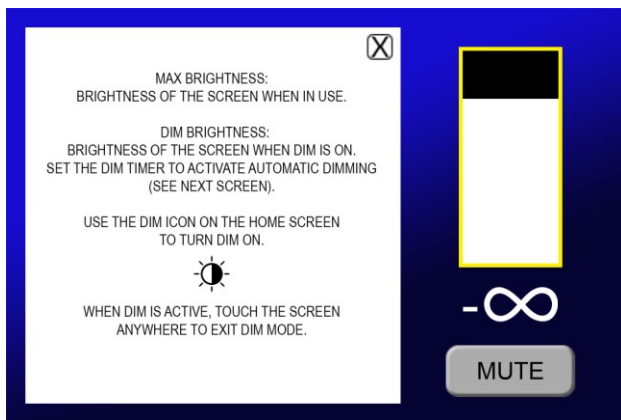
X

MAX BRIGHTNESS:
BRIGHTNESS OF THE SCREEN WHEN IN USE.

DIM BRIGHTNESS:
BRIGHTNESS OF THE SCREEN WHEN DIM IS ON.
SET THE DIM TIMER TO ACTIVATE AUTOMATIC DIMMING
(SEE NEXT SCREEN).

USE THE DIM ICON ON THE HOME SCREEN
TO TURN DIM ON.

WHEN DIM IS ACTIVE, TOUCH THE SCREEN
ANYWHERE TO EXIT DIM MODE.

$-\infty$

MUTE